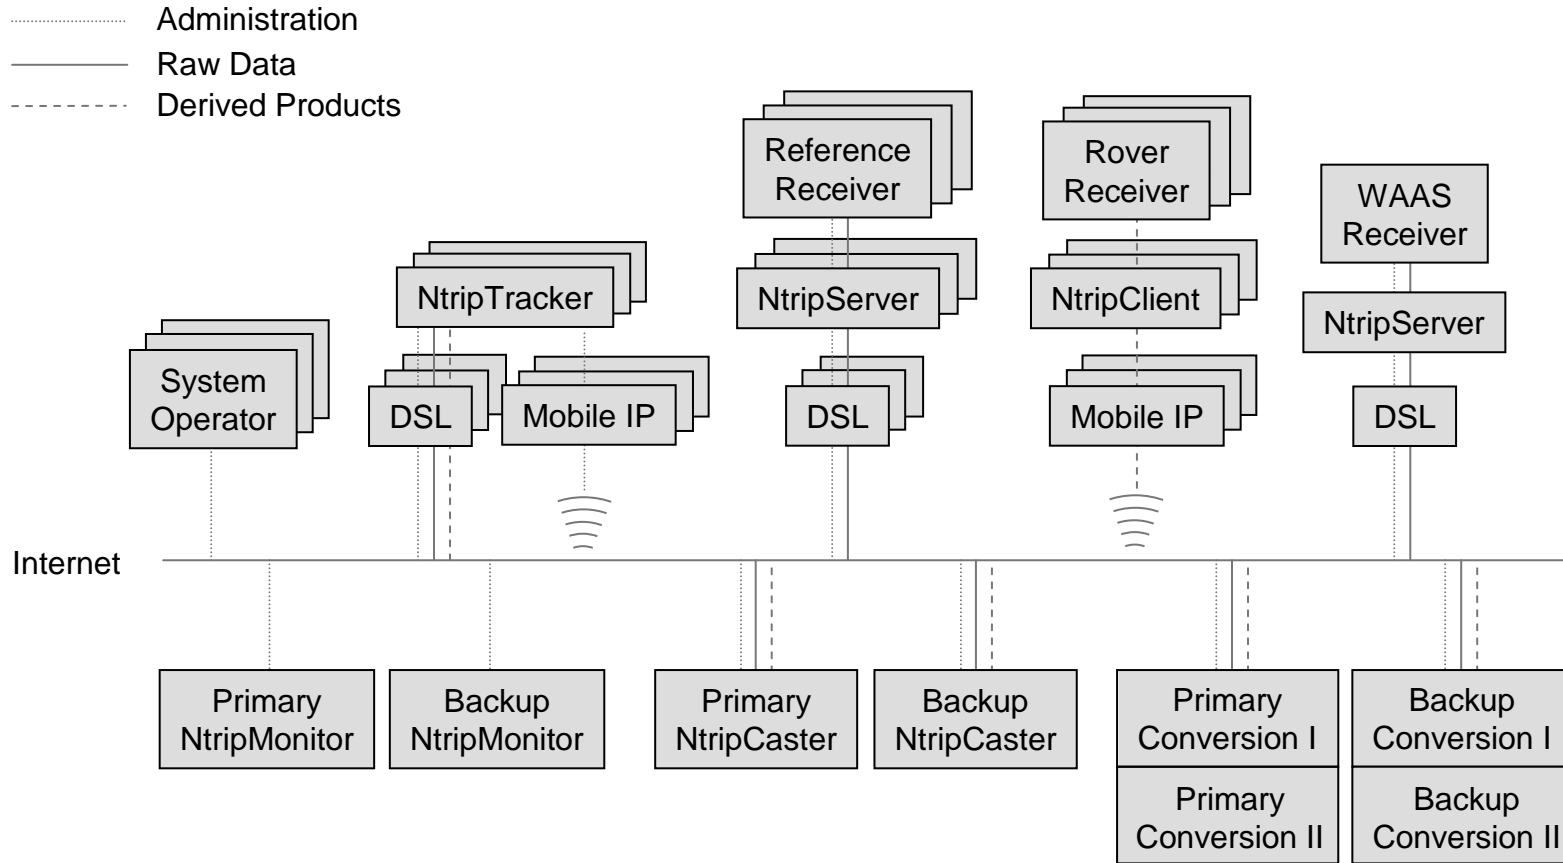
Administration
Raw Data
Derived Products

Reference Receiver

Rover Receiver

WAAS Receiver

NtripTracker

NtripServer

NtripClient

NtripServer

System Operator

DSL

Mobile IP

DSL

Mobile IP

DSL

Internet

Primary NtripMonitor

Backup NtripMonitor

Primary NtripCaster

Backup NtripCaster

Primary Conversion I

Backup Conversion I

Primary Conversion II

Backup Conversion II